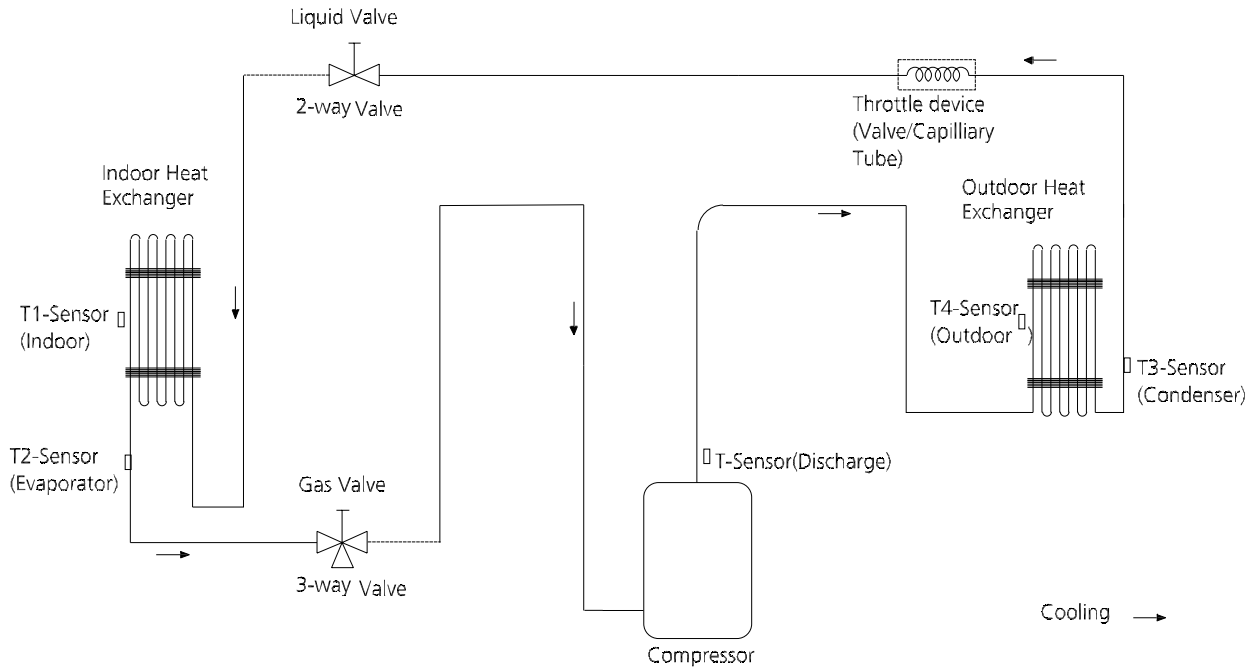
Liquid Valve

2-way Valve

Throttle device (Valve/Capilliary Tube)

Indoor Heat Exchanger

Outdoor Heat Exchanger

T1-Sensor (Indoor)

T4-Sensor (Outdoor )

T3-Sensor (Condenser)

T2-Sensor (Evaporator)

T-Sensor(Discharge)

Gas Valve

3-way Valve

Compressor

Cooling